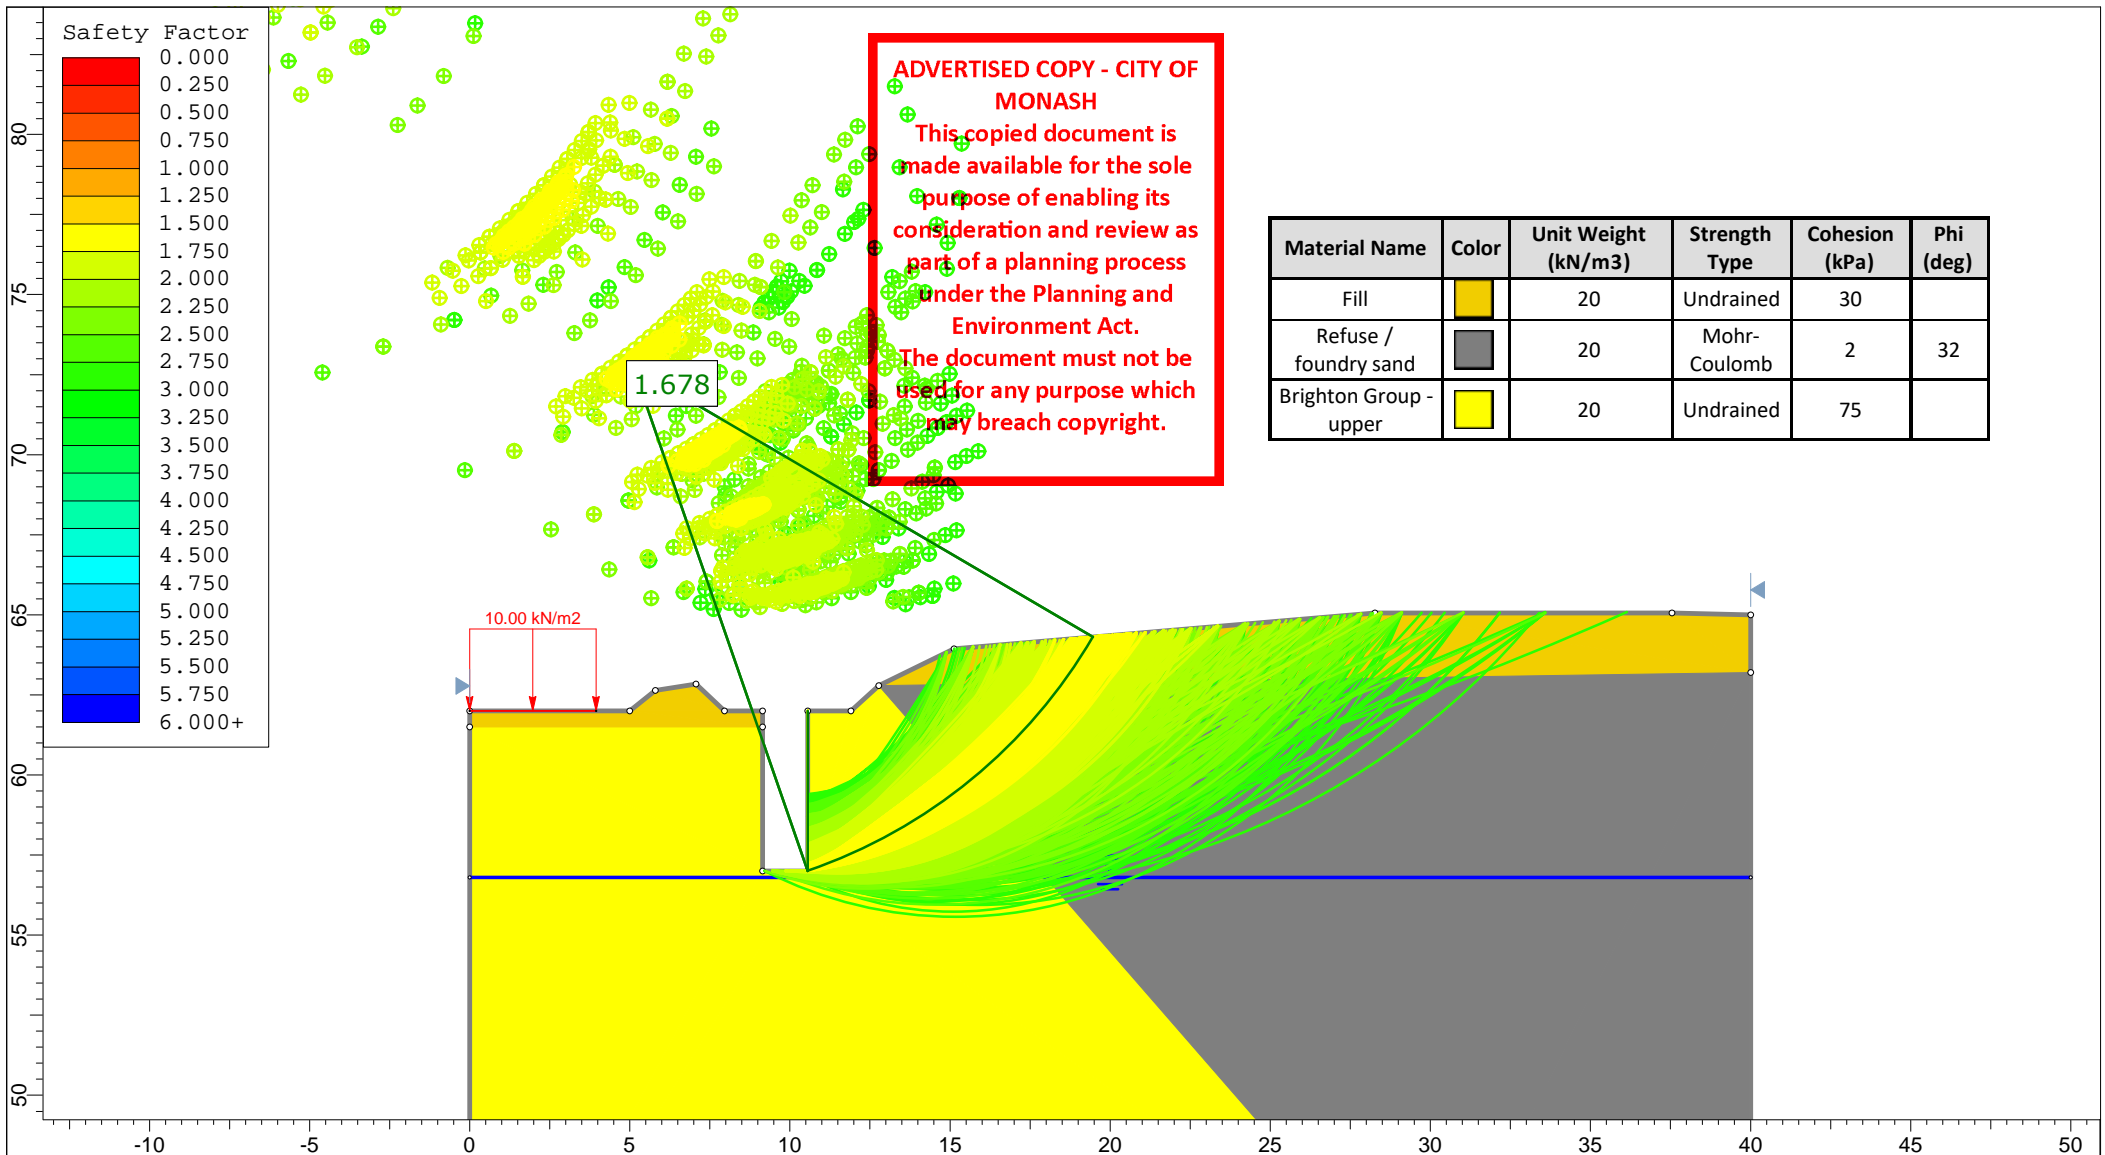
Safety Factor
0.000
0.250
0.500
0.750
1.000
1.250
1.500
1.750
2.000
2.250
2.500
2.750
3.000
3.250
3.500
3.750
4.000
4.250
4.500
4.750
5.000
5.250
5.500
5.750
6.000+

ADVERTISED COPY - CITY OF MONASH
This copied document is made available for the sole purpose of enabling its consideration and review as part of a planning process under the Planning and Environment Act.
The document must not be used for any purpose which may breach copyright.

| Material Name | Color | Unit Weight (kN/m3) | Strength Type | Cohesion (kPa) | Phi (deg) |
|---|---|---|---|---|---|
| Fill | | 20 | Undrained | 30 | |
| Refuse / foundry sand | | 20 | Mohr-Coulomb | 2 | 32 |
| Brighton Group - upper | | 20 | Undrained | 75 | |

1.678

10.00 kN/m2

80
75
70
65
60
55
50

-10
-5
0
5
10
15
20
25
30
35
40
45
50